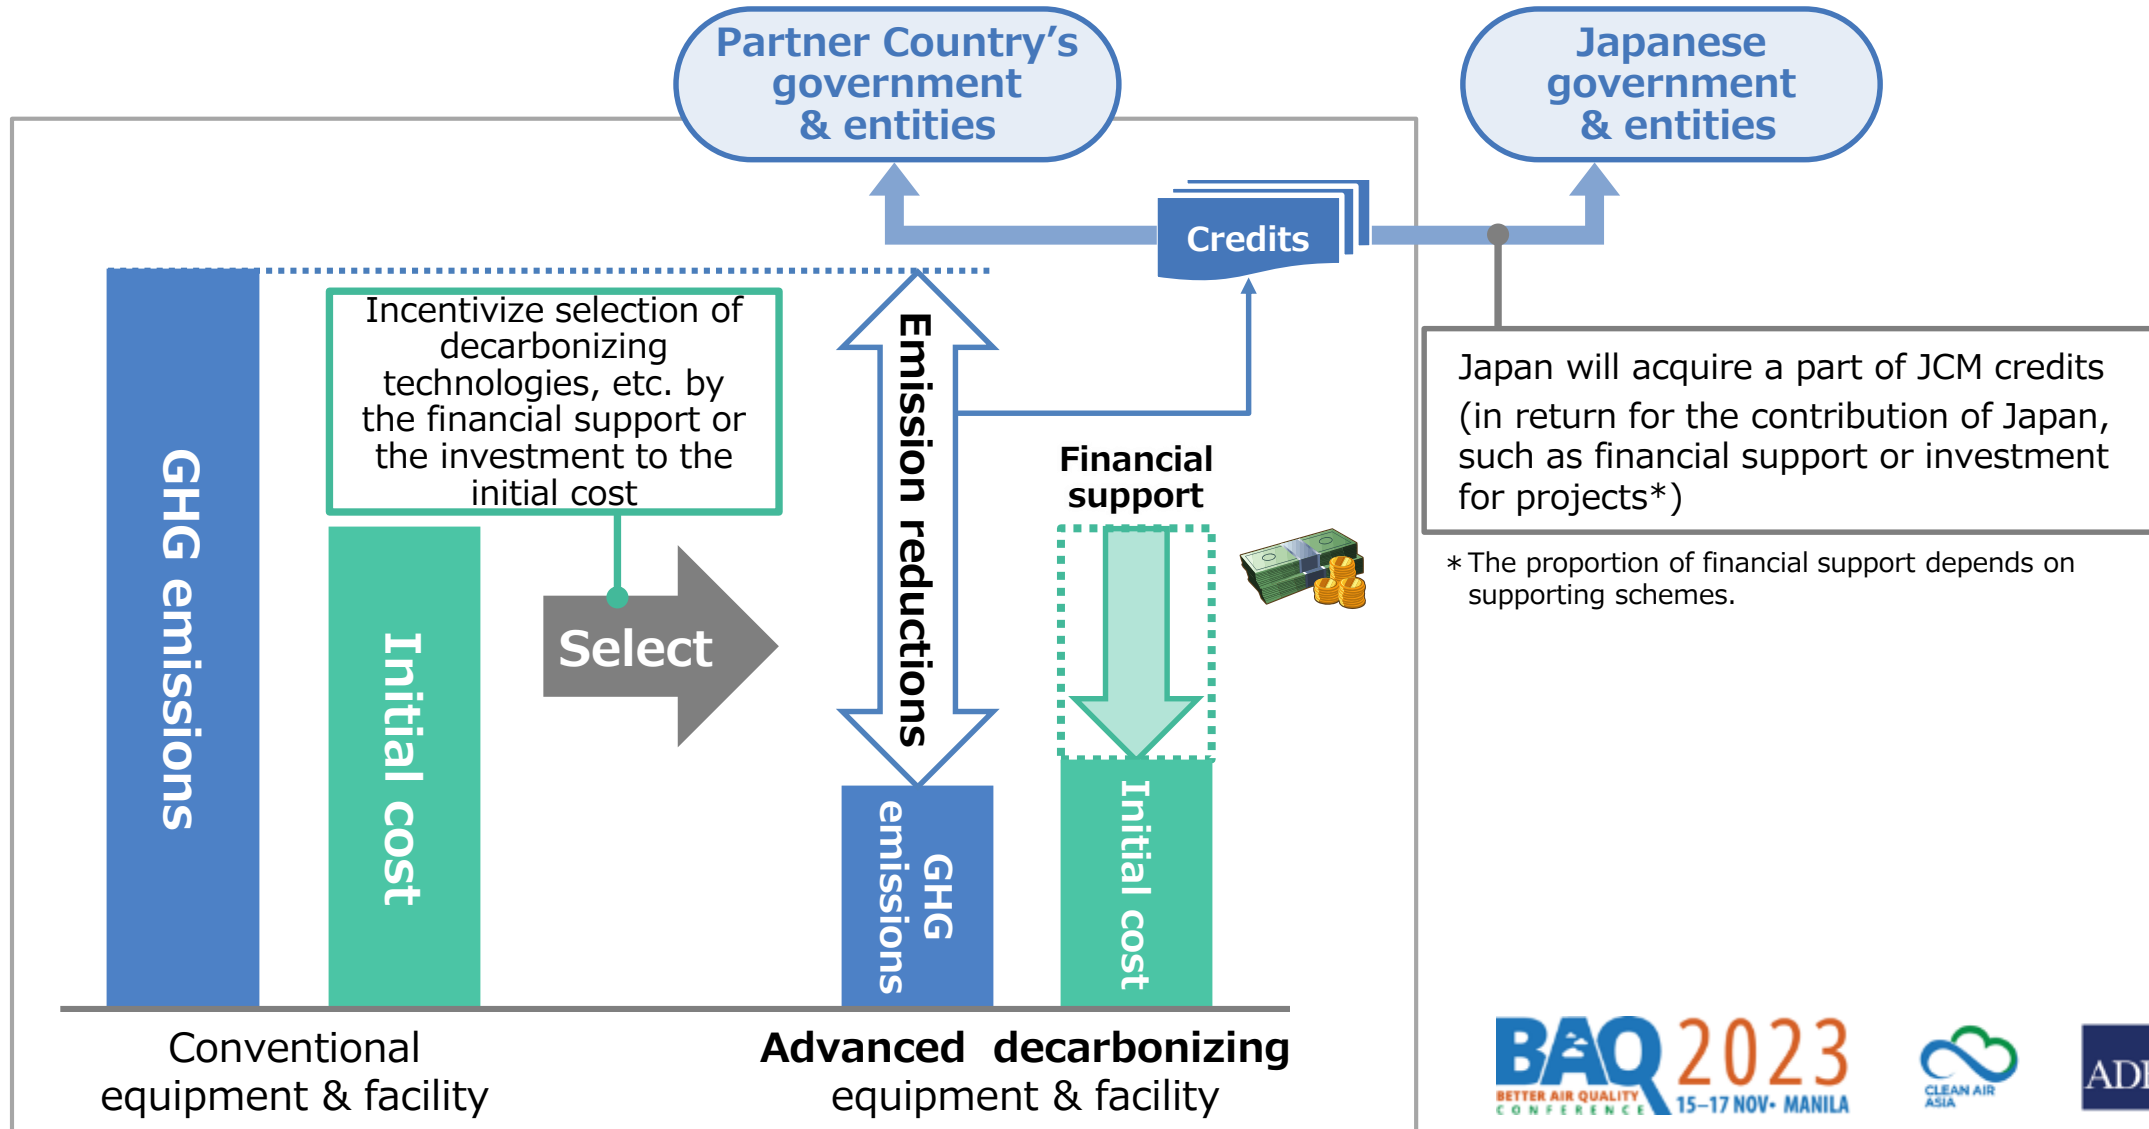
Partner Country's government & entities

Japanese government & entities

Credits

GHG emissions

Incentivize selection of decarbonizing technologies, etc. by the financial support or the investment to the initial cost

Initial cost

Select

Emission reductions

Financial support

GHG emissions

Initial cost

Japan will acquire a part of JCM credits (in return for the contribution of Japan, such as financial support or investment for projects*)

＊The proportion of financial support depends on supporting schemes.

Conventional equipment & facility

Advanced decarbonizing equipment & facility

BAQ 2023 BETTER AIR QUALITY CONFERENCE 15–17 NOV• MANILA

CLEAN AIR ASIA

ADI